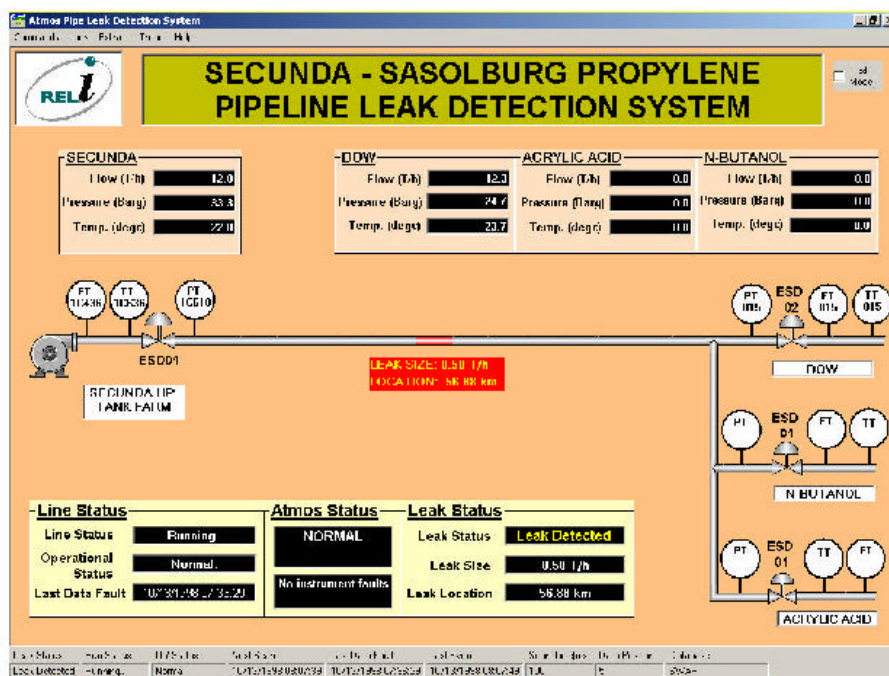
Atmos Pipe Leak Detection System

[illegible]

REL

SECUNDA - SASOLBURG PROPYLENE
PIPELINE LEAK DETECTION SYSTEM

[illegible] Mode

SECUNDA
Flow (T/h) 12.0
Pressure (Barg) 33.3
Temp. (degc) 22.0

DOW
Flow (T/h) 12.3
Pressure (Barg) 24.7
Temp. (degc) 20.7

ACRYLIC ACID
Flow (T/h) 0.0
Pressure (Barg) 0.0
Temp. (degc) 0.0

N-BUTANOL
Flow (T/h) 0.0
Pressure (Barg) 0.0
Temp. (degc) 0.0

FT 10436
TT 10436
PT 10510
ESD01

SECUNDA UP TANK FARM

LEAK SIZE: 0.50 T/h
LOCATION: 56.88 km

PT 015
ESD 02
FT 015
TT 015
DOW

PT
ESD 01
FT
TT
N BUTANOL

PT
ESD 01
TT
FT
ACRYLIC ACID

Line Status
Line Status Running
Operational Status Normal
Last Data Fault 10/13/1998 07:35:20

Atmos Status
NORMAL
No instrument faults

Leak Status
Leak Status Leak Detected
Leak Size 0.50 T/h
Leak Location 56.88 km

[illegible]
Leak Detected Running Normal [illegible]